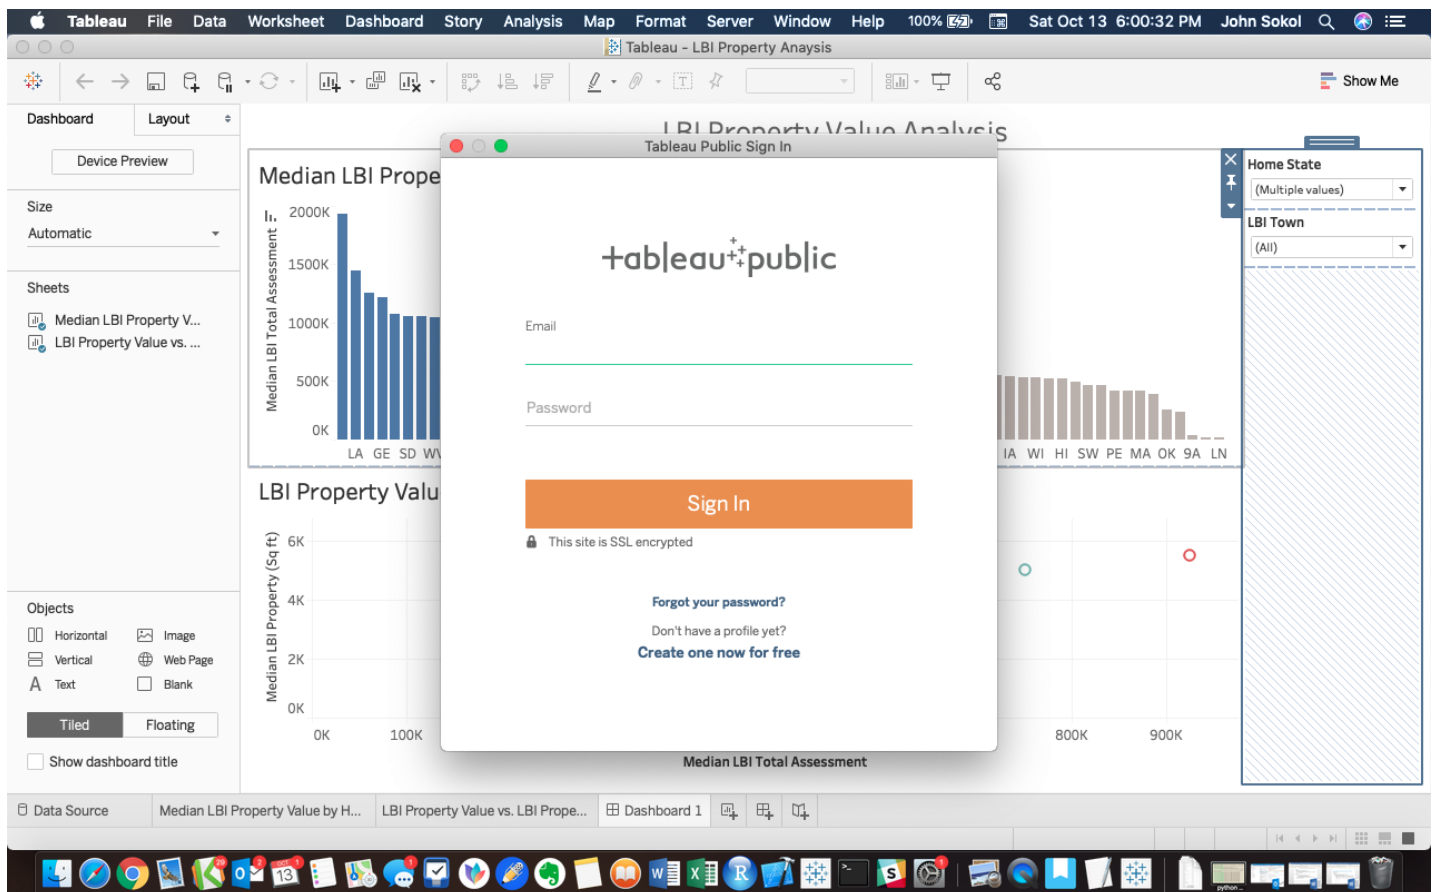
Tableau File Data Worksheet Dashboard Story Analysis Map Format Server Window Help 100% Sat Oct 13 6:00:32 PM John Sokol

Tableau - LBI Property Anaysis

Show Me

Dashboard Layout

Device Preview

Size
Automatic

Sheets
Median LBI Property V...
LBI Property Value vs. ...

Objects
Horizontal
Image
Vertical
Web Page
Text
Blank

Tiled Floating

Show dashboard title

LBI Property Value Analysis

Median LBI Prope

Median LBI Total Assessment
2000K
1500K
1000K
500K
0K
LA GE SD WV
IA WI HI SW PE MA OK 9A LN

LBI Property Valu

Median LBI Property (Sq ft)
6K
4K
2K
0K
0K 100K 800K 900K
Median LBI Total Assessment

Home State
(Multiple values)
LBI Town
(All)

Tableau Public Sign In

+ableau+public

Email

Password

Sign In

This site is SSL encrypted

Forgot your password?

Don't have a profile yet?

Create one now for free

Data Source
Median LBI Property Value by H...
LBI Property Value vs. LBI Prope...
Dashboard 1